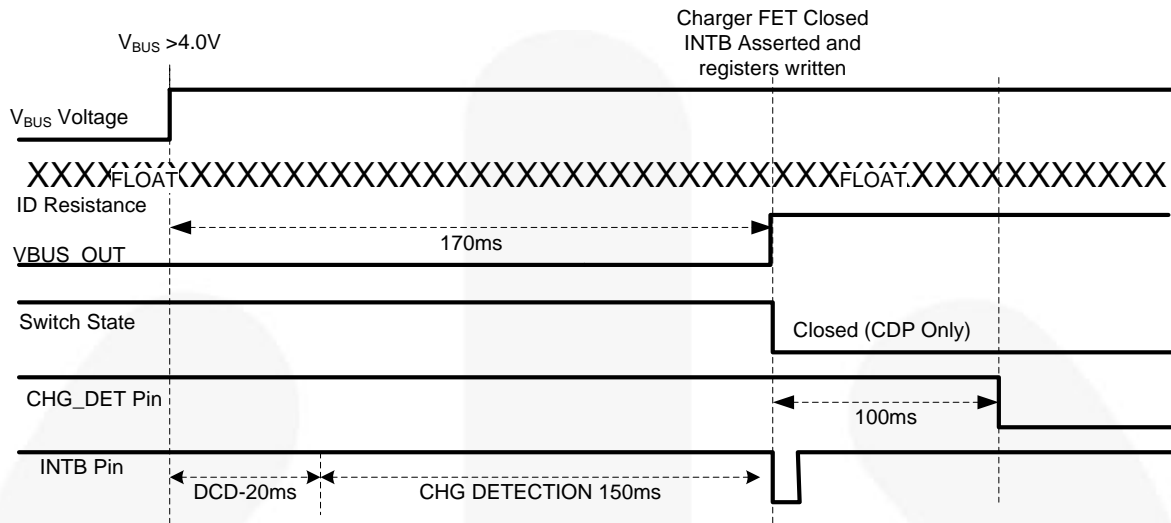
Charger FET Closed
INTB Asserted and
registers written

$V_{BUS}$ >4.0V

$V_{BUS}$ Voltage

XXXXFLOATXXXXXXXXXXXXXXXXXXXXXXXXXXXXXXFLOATXXXXXXXXXXXXX

ID Resistance

170ms

VBUS_OUT

Switch State

Closed (CDP Only)

CHG_DET Pin

100ms

INTB Pin

DCD-20ms

CHG DETECTION 150ms